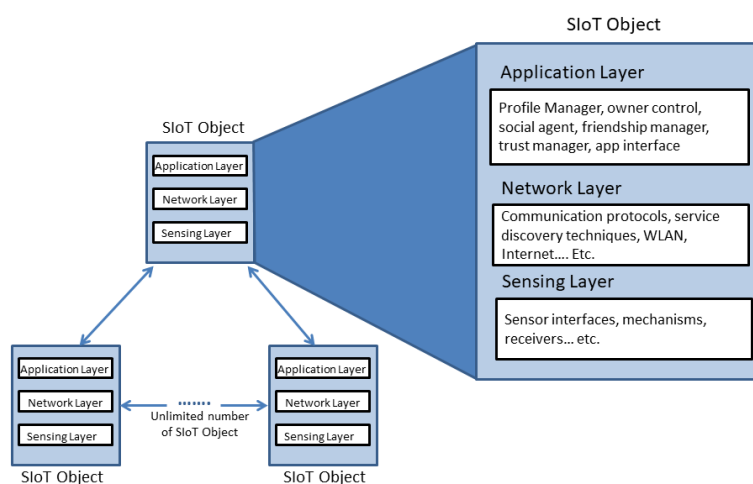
SIoT Object

Application Layer

Profile Manager, owner control, social agent, friendship manager, trust manager, app interface

Network Layer

Communication protocols, service discovery techniques, WLAN, Internet.... Etc.

Sensing Layer

Sensor interfaces, mechanisms, receivers... etc.

SIoT Object

Application Layer

Network Layer

Sensing Layer

Application Layer

Network Layer

Sensing Layer

SIoT Object

Unlimited number of SIoT Object

Application Layer

Network Layer

Sensing Layer

SIoT Object